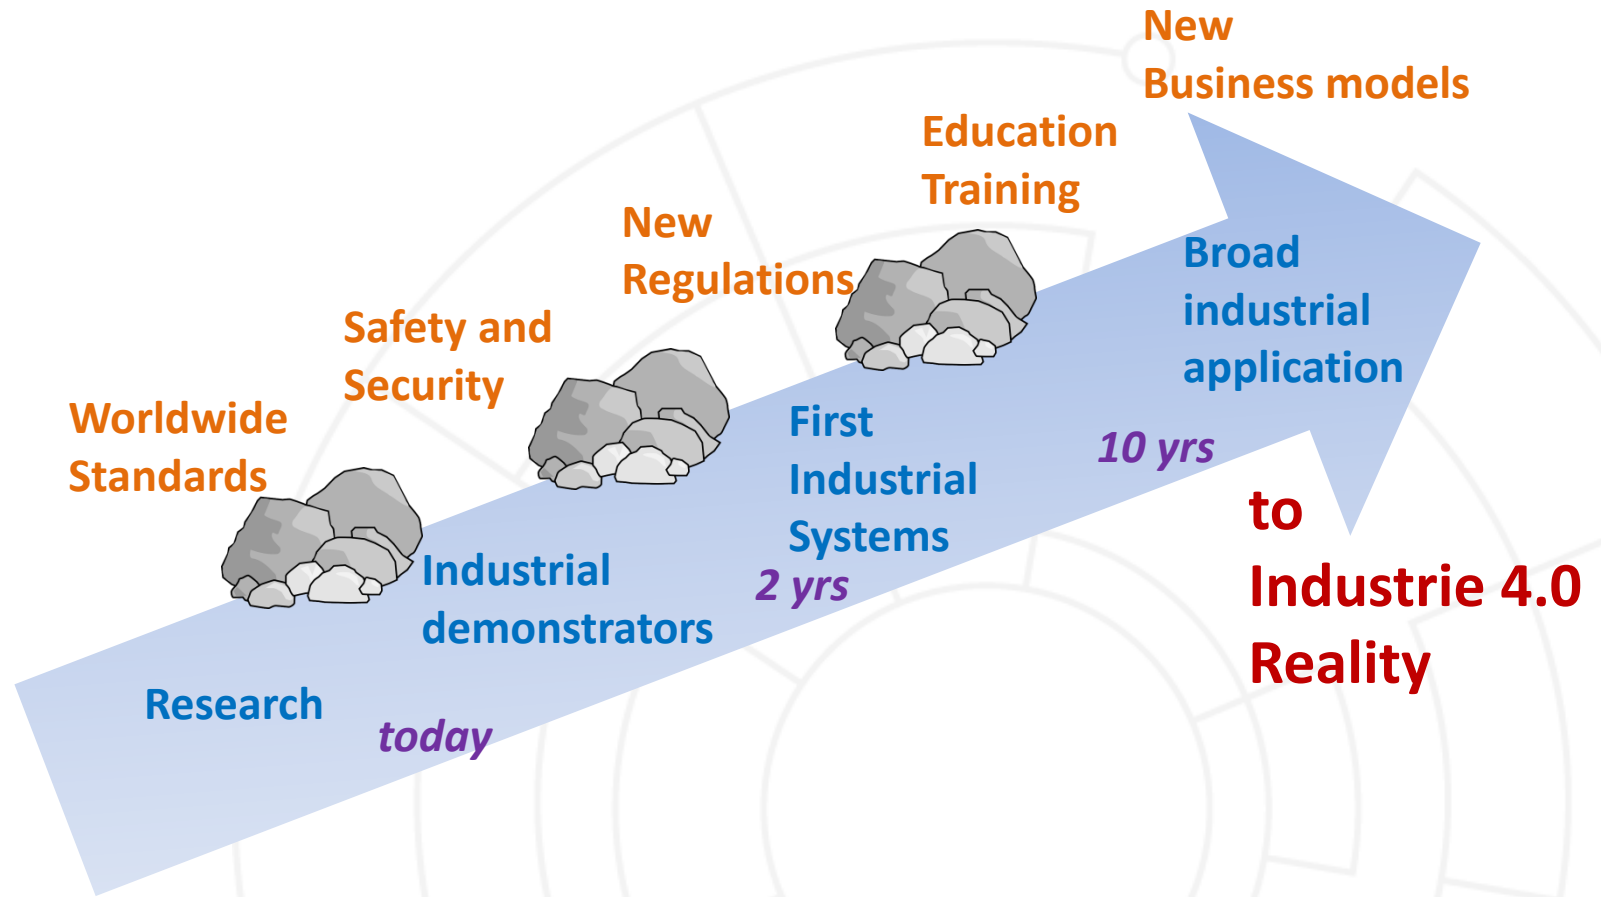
Worldwide Standards

Safety and Security

New Regulations

Education Training

New Business models

Research

today

Industrial demonstrators

First Industrial Systems

2 yrs

Broad industrial application

10 yrs

to Industrie 4.0 Reality